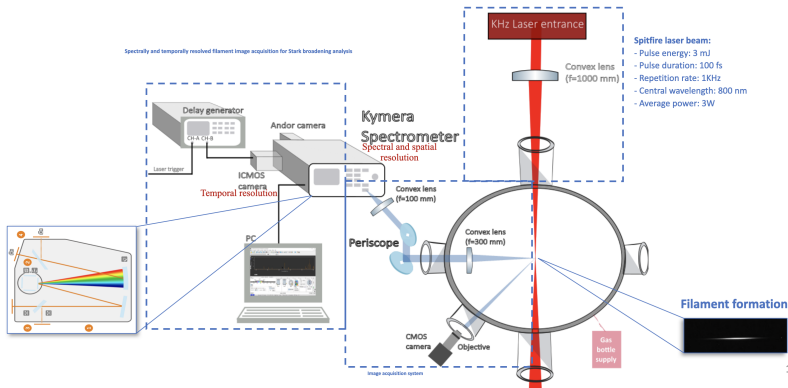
Spectrally and temporally resolved filament image acquisition for Stark broadening analysis

KHz Laser entrance

Convex lens (f=1000 mm)

Spitfire laser beam:
- Pulse energy: 3 mJ
- Pulse duration: 100 fs
- Repetition rate: 1KHz
- Central wavelength: 800 nm
- Average power: 3W

Delay generator

CH-A CH-B

Laser trigger

Andor camera

Kymera Spectrometer

Spectral and spatial resolution

ICMOS camera

Temporal resolution

Convex lens (f=100 mm)

Periscope

Convex lens (f=300 mm)

PC

Filament formation

CMOS camera

Objective

Gas bottle supply

Image acquisition system